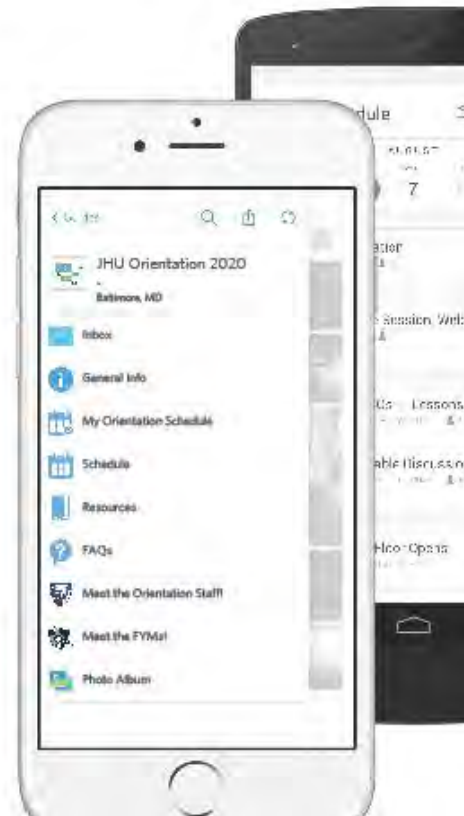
< Guides

JHU Orientation 2020
-
Baltimore, MD

Inbox

General Info

My Orientation Schedule

Schedule

Resources

FAQs

Meet the Orientation Staff

Meet the FYMs!

Photo Album

dule

AUGUST

7

ater

Session, Web

Lessons

able Discussio

Hco Opens